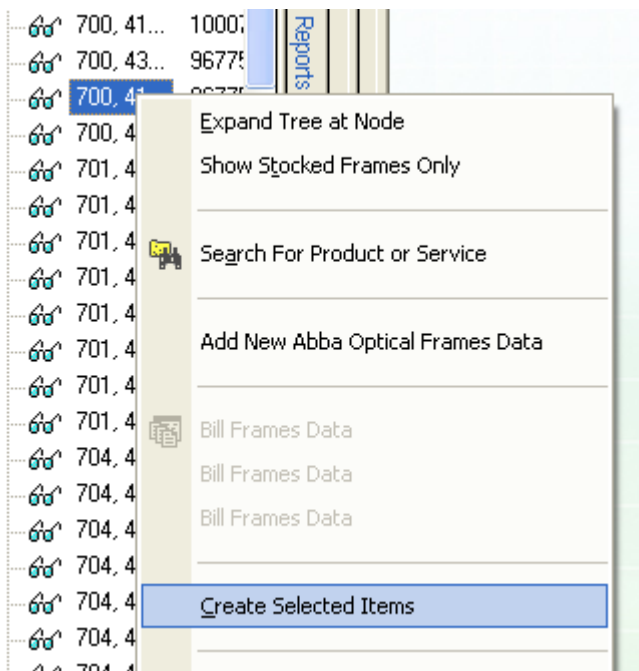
700, 41... 1000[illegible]
700, 43... 9677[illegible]
700, 41... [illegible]
700, 4
701, 4
701, 4
701, 4
701, 4
701, 4
701, 4
701, 4
701, 4
704, 4
704, 4
704, 4
704, 4
704, 4
704, 4
704, 4

Reports

Expand Tree at Node
Show Stocked Frames Only
Search For Product or Service
Add New Abba Optical Frames Data
Bill Frames Data
Bill Frames Data
Bill Frames Data
Create Selected Items